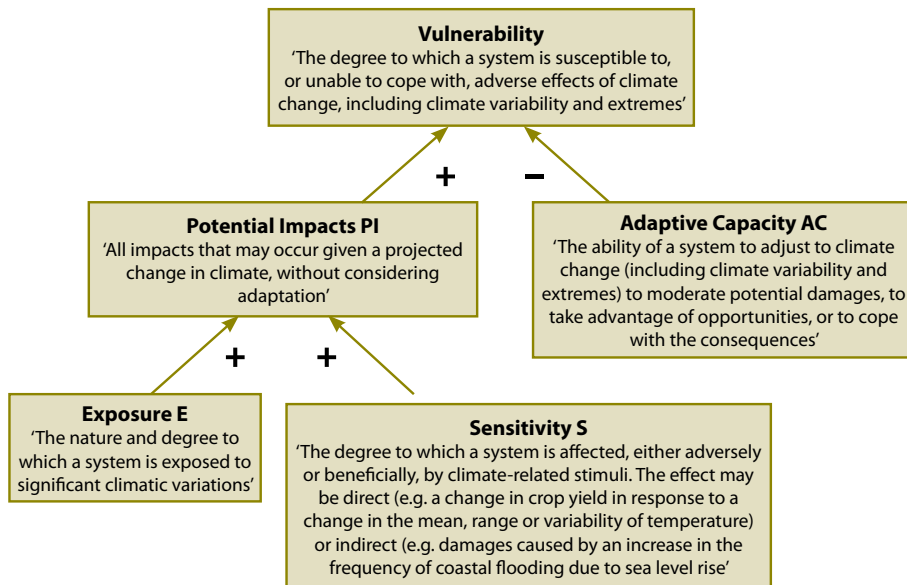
**Vulnerability**
'The degree to which a system is susceptible to, or unable to cope with, adverse effects of climate change, including climate variability and extremes'

+

–

**Potential Impacts PI**
'All impacts that may occur given a projected change in climate, without considering adaptation'

**Adaptive Capacity AC**
'The ability of a system to adjust to climate change (including climate variability and extremes) to moderate potential damages, to take advantage of opportunities, or to cope with the consequences'

+

+

**Exposure E**
'The nature and degree to which a system is exposed to significant climatic variations'

**Sensitivity S**
'The degree to which a system is affected, either adversely or beneficially, by climate-related stimuli. The effect may be direct (e.g. a change in crop yield in response to a change in the mean, range or variability of temperature) or indirect (e.g. damages caused by an increase in the frequency of coastal flooding due to sea level rise'